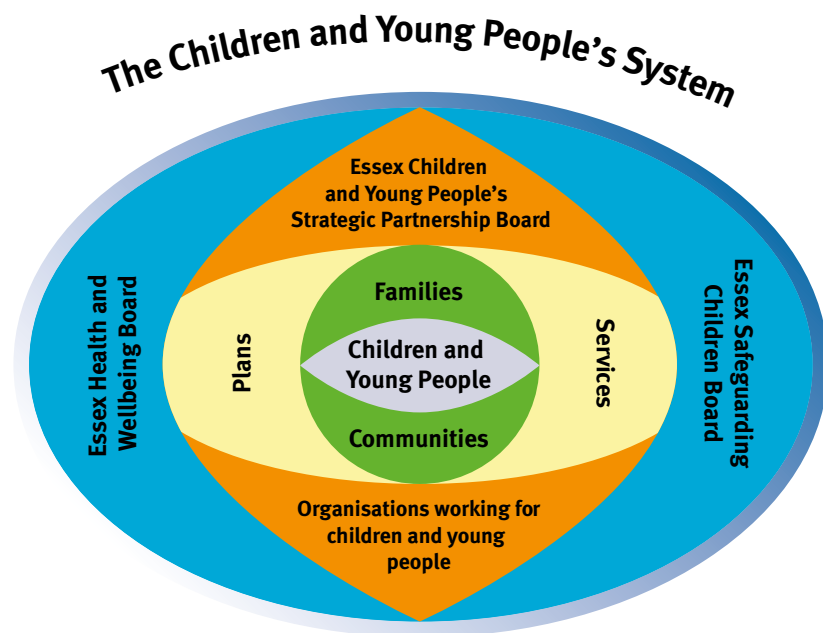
The Children and Young People's System

Essex Children and Young People's Strategic Partnership Board

Essex Health and Wellbeing Board

Plans

Families

Children and Young People

Communities

Services

Essex Safeguarding Children Board

Organisations working for children and young people